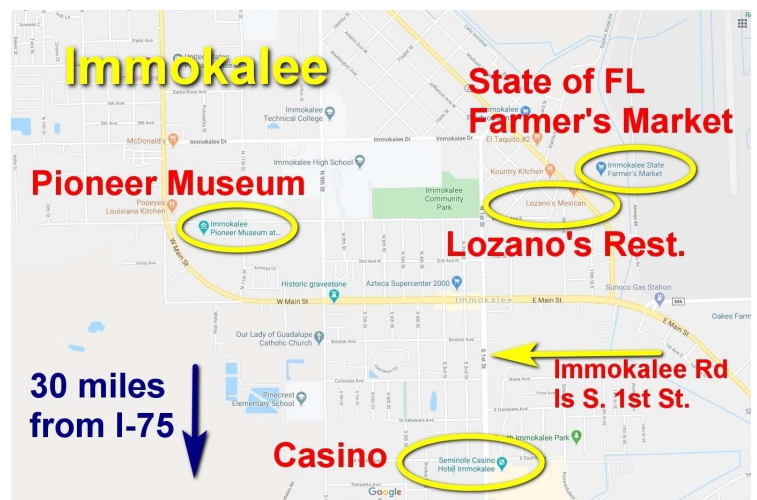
Immokalee

State of FL Farmer's Market

Pioneer Museum

Lozano's Rest.

30 miles from I-75

Immokalee Rd Is S. 1st St.

Casino

Immokalee Technical College

Immokalee Dr

McDonald's

Immokalee High School

El Taquito #2

Kountry Kitchen

Immokalee State Farmer's Market

Immokalee Community Park

Lozano's Mexican

Popeyes Louisiana Kitchen

Immokalee Pioneer Museum at...

Historic gravestone

Azteca Supercenter 2000

Sunoco Gas Station

W Main St

Immokalee

E Main St

Oakes Farms

Our Lady of Guadalupe Catholic Church

Pinecrest Elementary School

South Immokalee Park

Seminole Casino Hotel Immokalee

Google